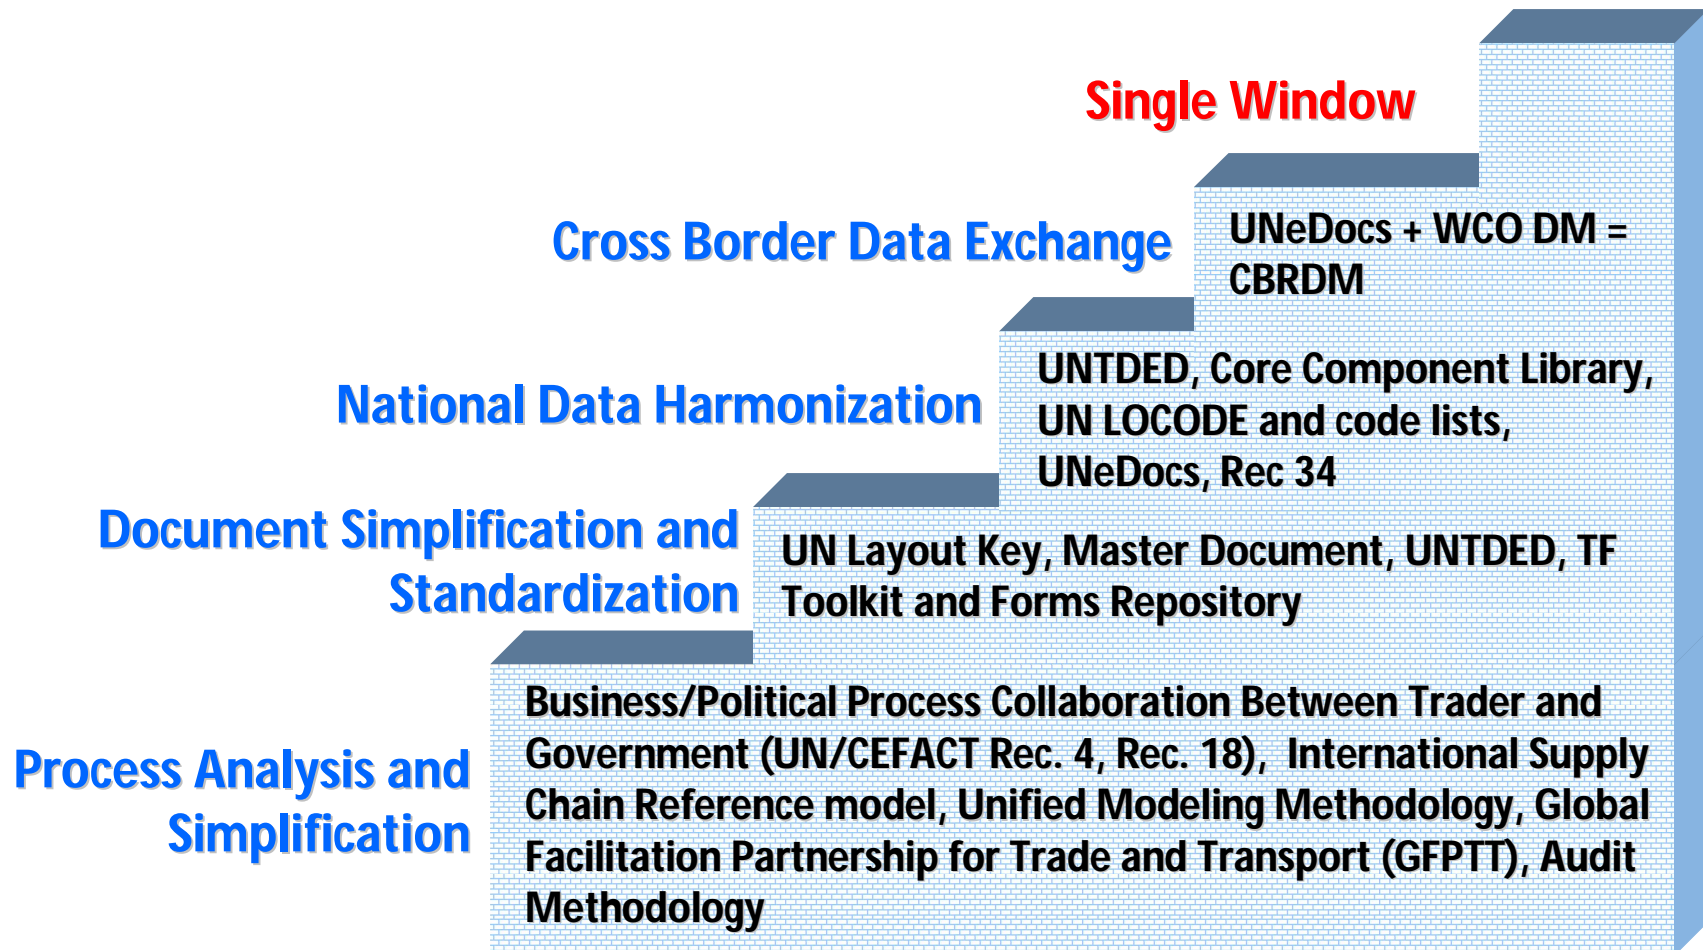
Single Window

Cross Border Data Exchange

UNeDocs + WCO DM = CBRDM

National Data Harmonization

UNTDED, Core Component Library, UN LOCODE and code lists, UNeDocs, Rec 34

Document Simplification and Standardization

UN Layout Key, Master Document, UNTDED, TF Toolkit and Forms Repository

Process Analysis and Simplification

Business/Political Process Collaboration Between Trader and Government (UN/CEFACT Rec. 4, Rec. 18), International Supply Chain Reference model, Unified Modeling Methodology, Global Facilitation Partnership for Trade and Transport (GFPTT), Audit Methodology